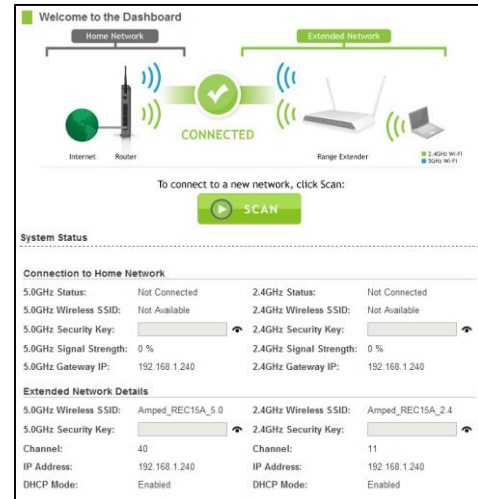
Welcome to the Dashboard

Home Network

Extended Network

CONNECTED

Internet Router

Range Extender

2.4GHz Wi-Fi
5GHz Wi-Fi

To connect to a new network, click Scan:

SCAN

System Status

Connection to Home Network

| | | | |
|---|---|---|---|
| 5.0GHz Status: | Not Connected | 2.4GHz Status: | Not Connected |
| 5.0GHz Wireless SSID: | Not Available | 2.4GHz Wireless SSID: | Not Available |
| 5.0GHz Security Key: | | 2.4GHz Security Key: | |
| 5.0GHz Signal Strength: | 0 % | 2.4GHz Signal Strength: | 0 % |
| 5.0GHz Gateway IP: | 192.168.1.240 | 2.4GHz Gateway IP: | 192.168.1.240 |

Extended Network Details

| | | | |
|---|---|---|---|
| 5.0GHz Wireless SSID: | Amped_REC15A_5.0 | 2.4GHz Wireless SSID: | Amped_REC15A_2.4 |
| 5.0GHz Security Key: | | 2.4GHz Security Key: | |
| Channel: | 40 | Channel: | 11 |
| IP Address: | 192.168.1.240 | IP Address: | 192.168.1.240 |
| DHCP Mode: | Enabled | DHCP Mode: | Enabled |